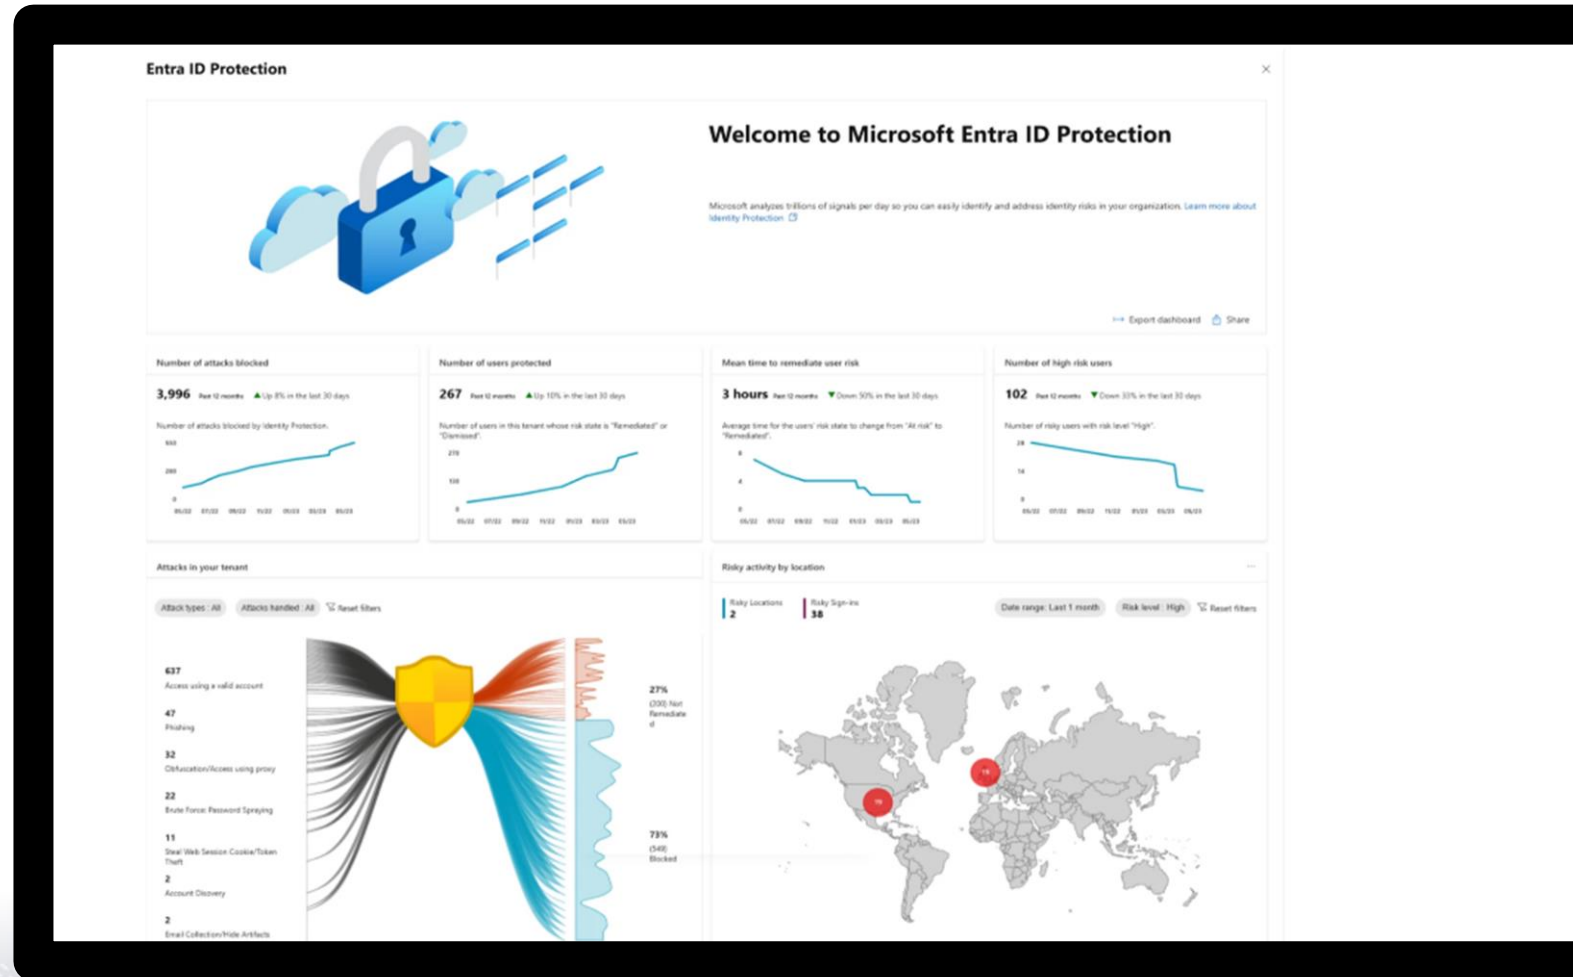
Entra ID Protection

×

Welcome to Microsoft Entra ID Protection

Microsoft analyzes trillions of signals per day so you can easily identify and address identity risks in your organization. Learn more about Identity Protection

Export dashboard Share

Number of attacks blocked

3,996 Past 12 months ▲ Up 8% in the last 30 days

Number of attacks blocked by Identity Protection.

Number of users protected

267 Past 12 months ▲ Up 10% in the last 30 days

Number of users in this tenant whose risk state is "Remediated" or "Dismissed".

Mean time to remediate user risk

3 hours Past 12 months ▼ Down 50% in the last 30 days

Average time for the users' risk state to change from "At risk" to "Remediated".

Number of high risk users

102 Past 12 months ▼ Down 33% in the last 30 days

Number of risky users with risk level "High".

Attacks in your tenant

Attack types : All Attacks handled : All Reset filters

637
Access using a valid account

47
Phishing

32
Obfuscation/Access using proxy

22
Brute Force: Password Spraying

11
Steal Web Session Cookie/Token Theft

2
Account Discovery

2
Email Collection/Hide Artifacts

27%
(200) Not Remediated

73%
(549) Blocked

Risky activity by location

Risky Locations 2

Risky Sign-ins 38

Date range : Last 1 month Risk level : High Reset filters